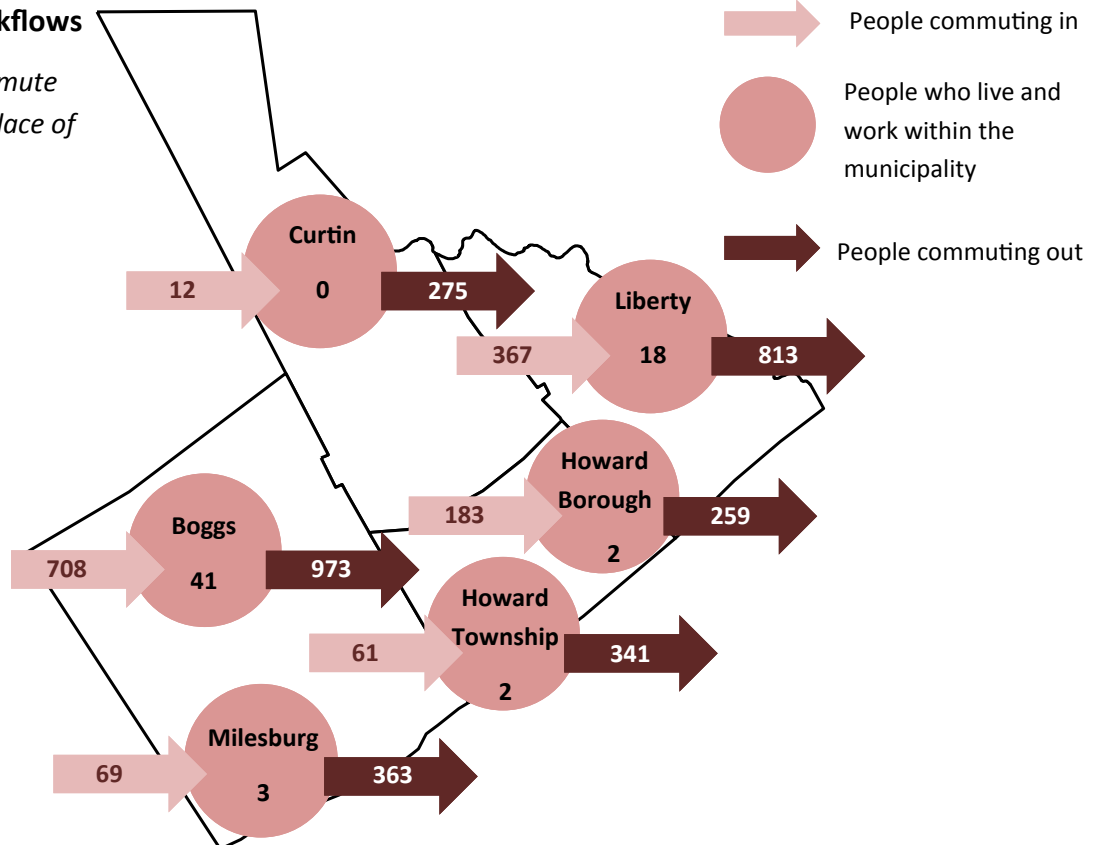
kflows

mute
lace of

People commuting in

People who live and work within the municipality

People commuting out

Curtin
12
0
275

Liberty
367
18
813

Howard Borough
183
2
259

Boggs
708
41
973

Howard Township
61
2
341

Milesburg
69
3
363